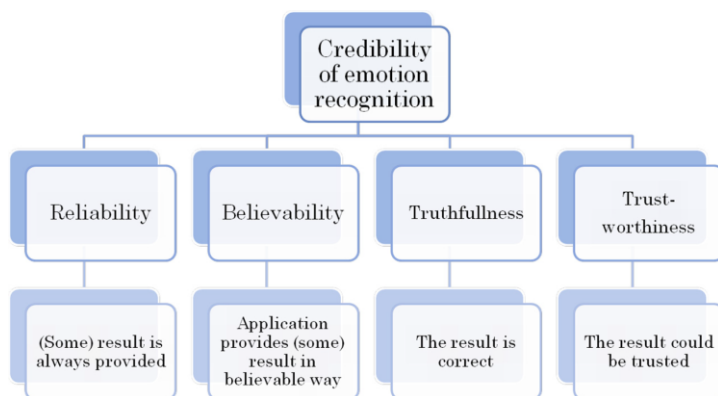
Credibility of emotion recognition

Reliability

Believability

Truthfullness

Trust-worthiness

(Some) result is always provided

Application provides (some) result in believable way

The result is correct

The result could be trusted